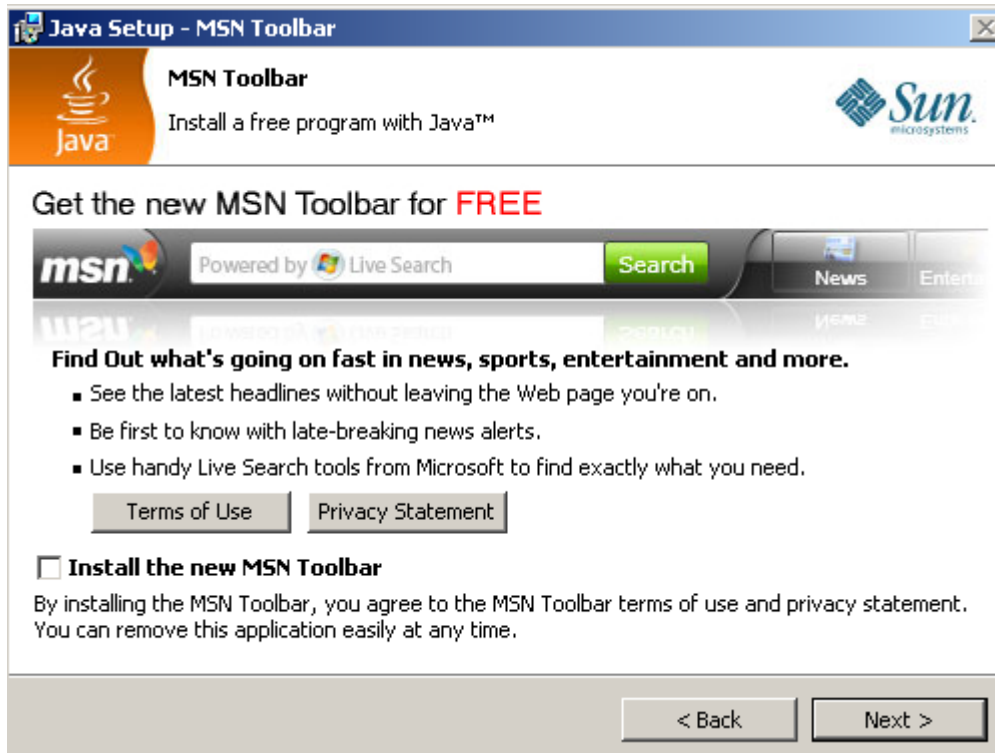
Java Setup - MSN Toolbar

Java

MSN Toolbar

Install a free program with Java™

Sun microsystems

Get the new MSN Toolbar for FREE

msn

Powered by Live Search

Search

News

Enterta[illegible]

Find Out what's going on fast in news, sports, entertainment and more.

- See the latest headlines without leaving the Web page you're on.
- Be first to know with late-breaking news alerts.
- Use handy Live Search tools from Microsoft to find exactly what you need.

Terms of Use

Privacy Statement

Install the new MSN Toolbar

By installing the MSN Toolbar, you agree to the MSN Toolbar terms of use and privacy statement. You can remove this application easily at any time.

< Back

Next >